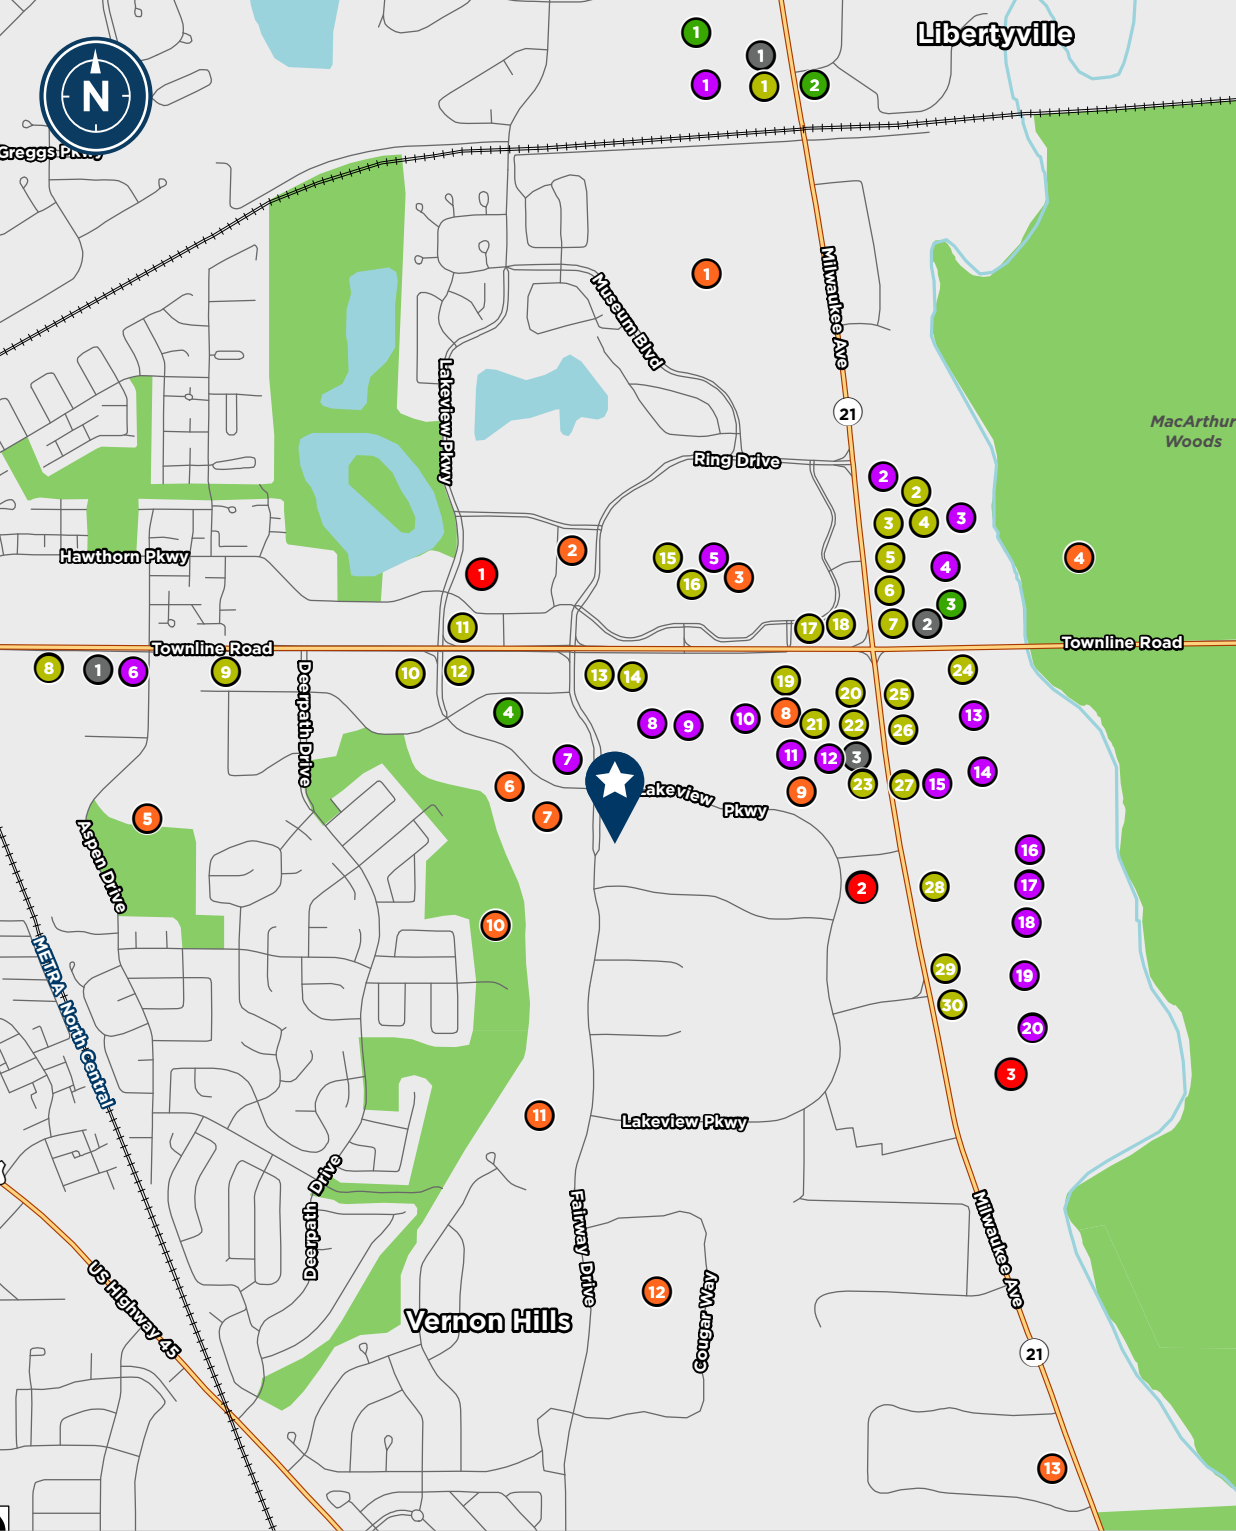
N

Libertyville

Greggs Pkwy

1
1
1
1
2

1

Museum Blvd

Lakeview Pkwy

Milwaukee Ave

21

MacArthur Woods

Ring Drive

2
2
3
3
4
3
4
5
5
1
2
15
16
3
6
3
4
7
2
17
18

Hawthorn Pkwy

11
Townline Road
Townline Road

8
1
6
9
10
12
13
14
24
19
20
25

Deerpath Drive

4
8
9
10
8
21
22
26
13
7
11
12
3
6
Lakeview Pkwy
9
23
27
15
14
5
7

Aspen Drive

16
2
28
17
10
18

METRA North Central

29
19
30
20
3

11
Lakeview Pkwy

Deerpath Drive

US Highway 45

Fairway Drive

12
Cougar Way

Vernon Hills

Milwaukee Ave

21

13